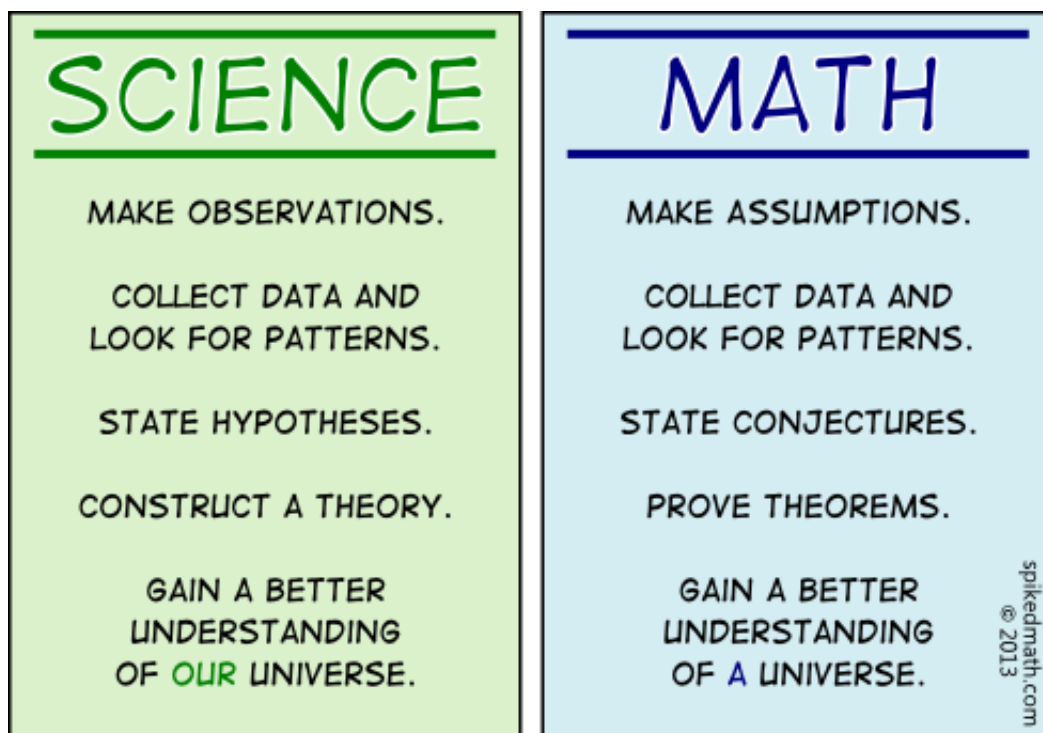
SCIENCE

MAKE OBSERVATIONS.

COLLECT DATA AND LOOK FOR PATTERNS.

STATE HYPOTHESES.

CONSTRUCT A THEORY.

GAIN A BETTER UNDERSTANDING OF OUR UNIVERSE.

MATH

MAKE ASSUMPTIONS.

COLLECT DATA AND LOOK FOR PATTERNS.

STATE CONJECTURES.

PROVE THEOREMS.

GAIN A BETTER UNDERSTANDING OF A UNIVERSE.

spikedmath.com
© 2013